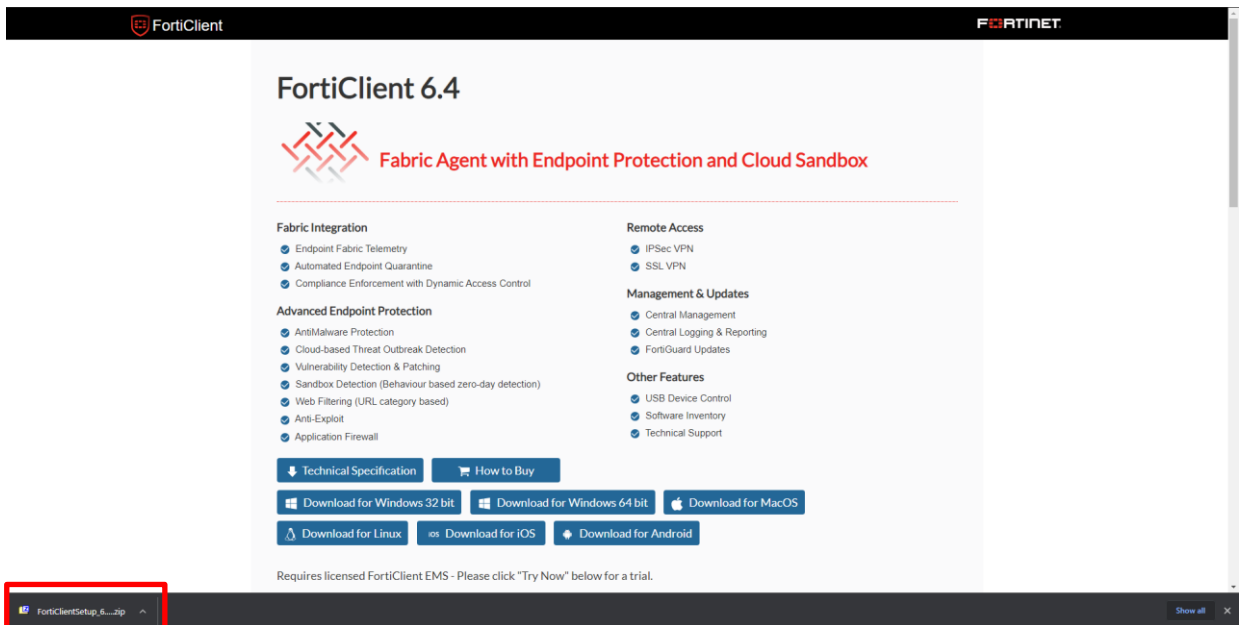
FortiClient

FORTINET

FortiClient 6.4

Fabric Agent with Endpoint Protection and Cloud Sandbox

Fabric Integration
Endpoint Fabric Telemetry
Automated Endpoint Quarantine
Compliance Enforcement with Dynamic Access Control

Advanced Endpoint Protection
AntiMalware Protection
Cloud-based Threat Outbreak Detection
Vulnerability Detection & Patching
Sandbox Detection (Behaviour based zero-day detection)
Web Filtering (URL category based)
Anti-Exploit
Application Firewall

Remote Access
IPSec VPN
SSL VPN

Management & Updates
Central Management
Central Logging & Reporting
FortiGuard Updates

Other Features
USB Device Control
Software Inventory
Technical Support

Technical Specification
How to Buy
Download for Windows 32 bit
Download for Windows 64 bit
Download for MacOS
Download for Linux
Download for iOS
Download for Android

Requires licensed FortiClient EMS - Please click "Try Now" below for a trial.

FortiClientSetup_6....zip

Show all